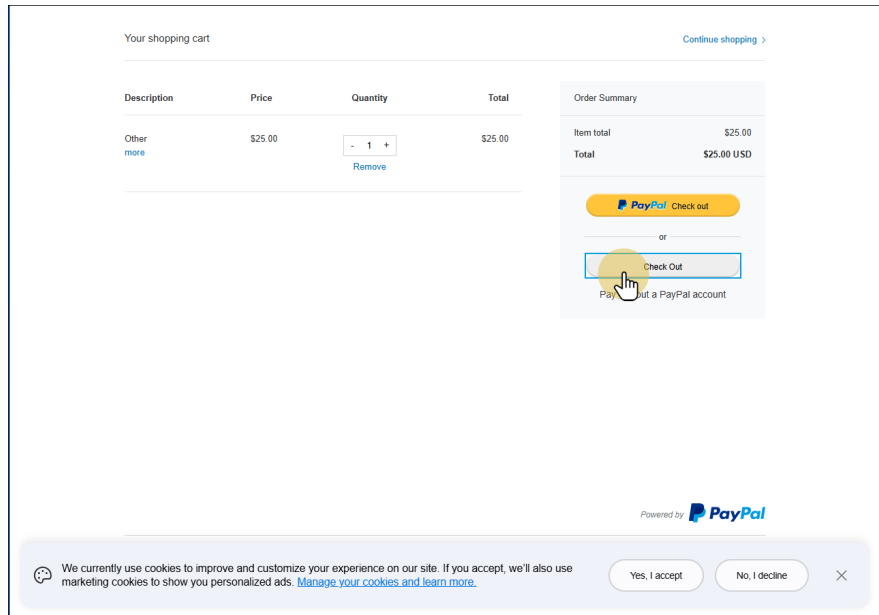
Your shopping cart

Continue shopping >

| Description | Price | Quantity | Total |
|---|---|---|---|
| Other more | $25.00 | - 1 + Remove | $25.00 |

Order Summary

Item total $25.00

Total $25.00 USD

PayPal Check out

or

Check Out

Pay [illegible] out a PayPal account

Powered by PayPal

We currently use cookies to improve and customize your experience on our site. If you accept, we'll also use marketing cookies to show you personalized ads. Manage your cookies and learn more.

Yes, I accept

No, I decline